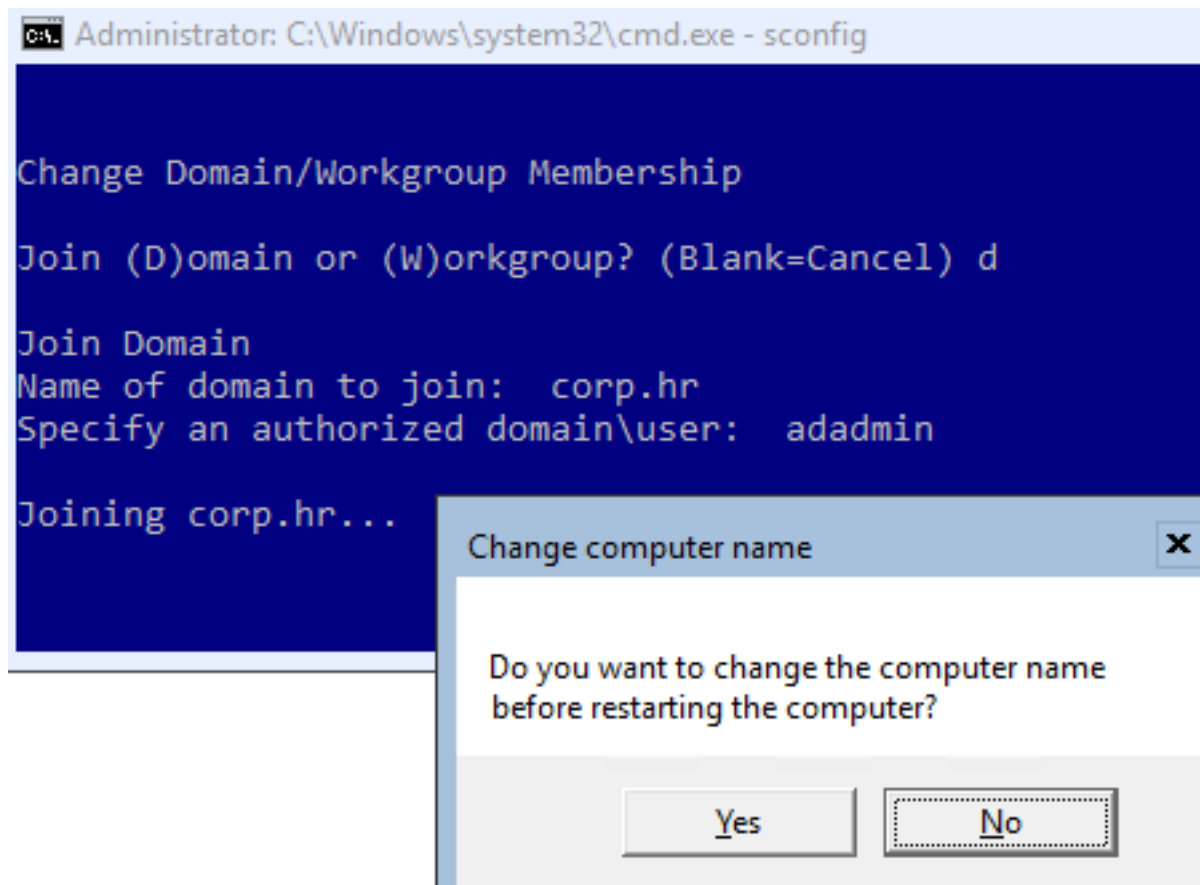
Administrator: C:\Windows\system32\cmd.exe - sconfig

Change Domain/Workgroup Membership

Join (D)omain or (W)orkgroup? (Blank=Cancel) d

Join Domain
Name of domain to join: corp.hr
Specify an authorized domain\user: adadmin

Joining corp.hr...

Change computer name

Do you want to change the computer name before restarting the computer?

Yes

No